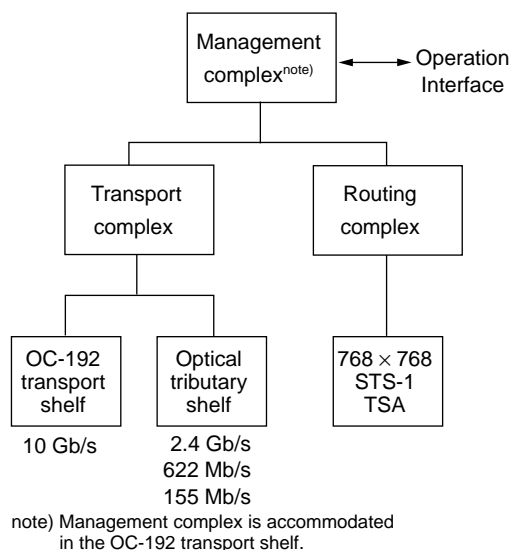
Management complex$^{note)}$

Operation Interface

Transport complex

Routing complex

OC-192 transport shelf

Optical tributary shelf

$768 \times 768$ STS-1 TSA

10 Gb/s

2.4 Gb/s
622 Mb/s
155 Mb/s

note) Management complex is accommodated in the OC-192 transport shelf.